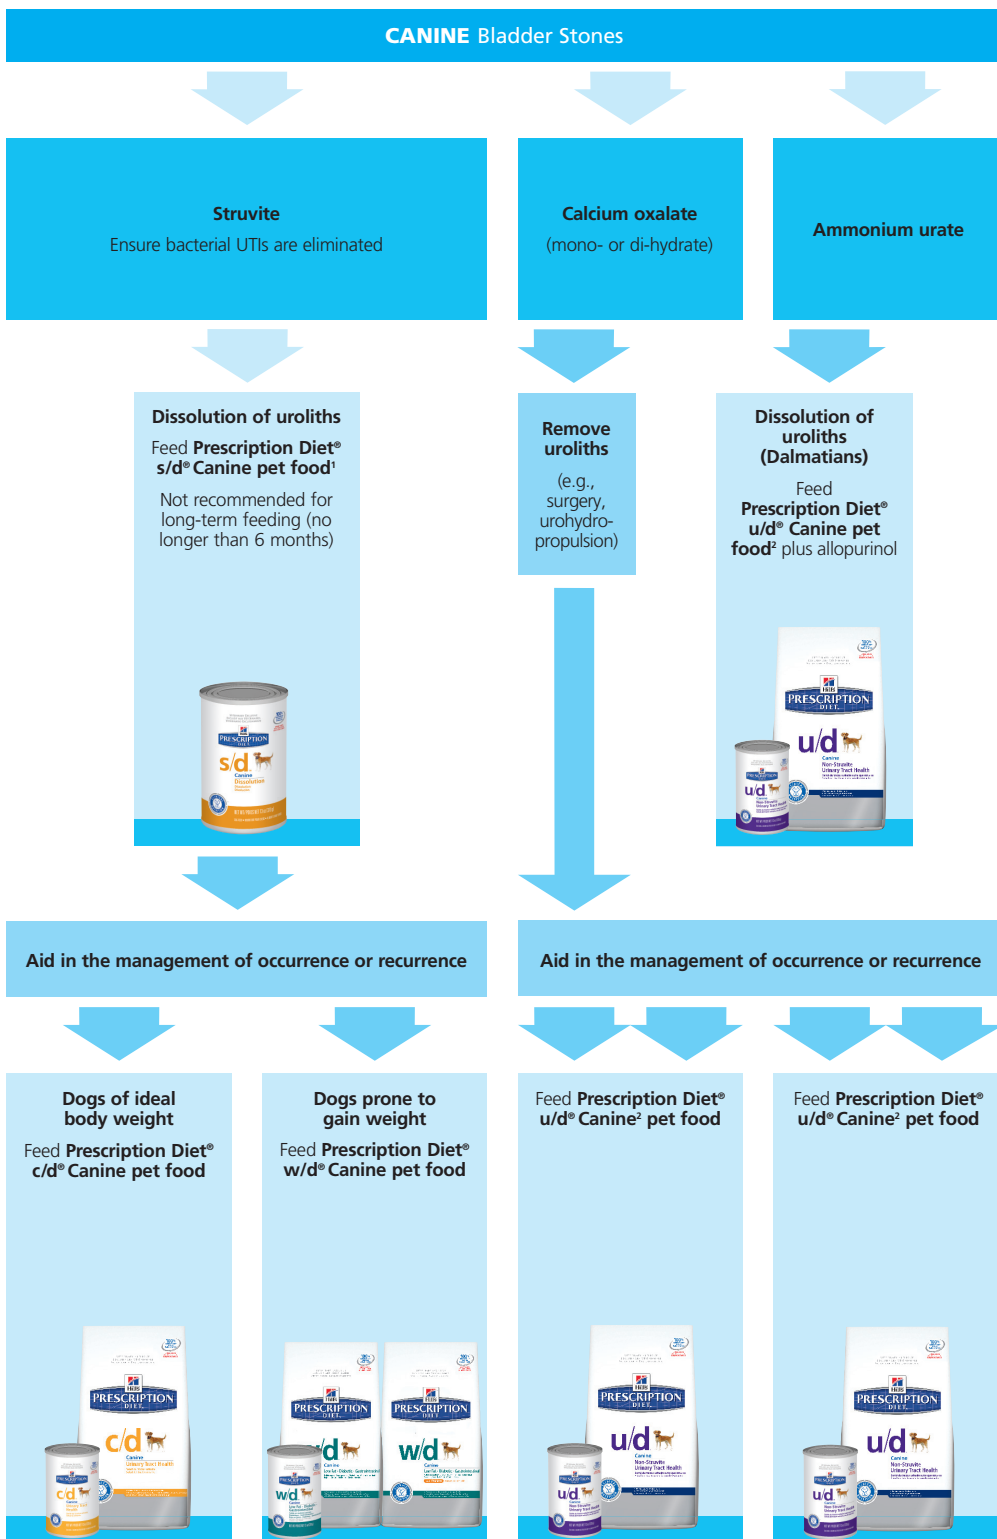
CANINE Bladder Stones

Struvite
Ensure bacterial UTIs are eliminated

Calcium oxalate
(mono- or di-hydrate)

Ammonium urate

Dissolution of uroliths
Feed Prescription Diet® s/d® Canine pet food¹
Not recommended for long-term feeding (no longer than 6 months)

Hill's PRESCRIPTION DIET s/d Canine Dissolution

Remove uroliths
(e.g., surgery, urohydropropulsion)

Dissolution of uroliths (Dalmatians)
Feed Prescription Diet® u/d® Canine pet food² plus allopurinol

Hill's PRESCRIPTION DIET u/d Canine Non-Struvite Urinary Tract Health

Aid in the management of occurrence or recurrence

Aid in the management of occurrence or recurrence

Dogs of ideal body weight
Feed Prescription Diet® c/d® Canine pet food

Hill's PRESCRIPTION DIET c/d Canine Urinary Tract Health

Dogs prone to gain weight
Feed Prescription Diet® w/d® Canine pet food

Hill's PRESCRIPTION DIET w/d Canine

Feed Prescription Diet® u/d® Canine² pet food

Hill's PRESCRIPTION DIET u/d Canine Non-Struvite Urinary Tract Health

Feed Prescription Diet® u/d® Canine² pet food

Hill's PRESCRIPTION DIET u/d Canine Non-Struvite Urinary Tract Health